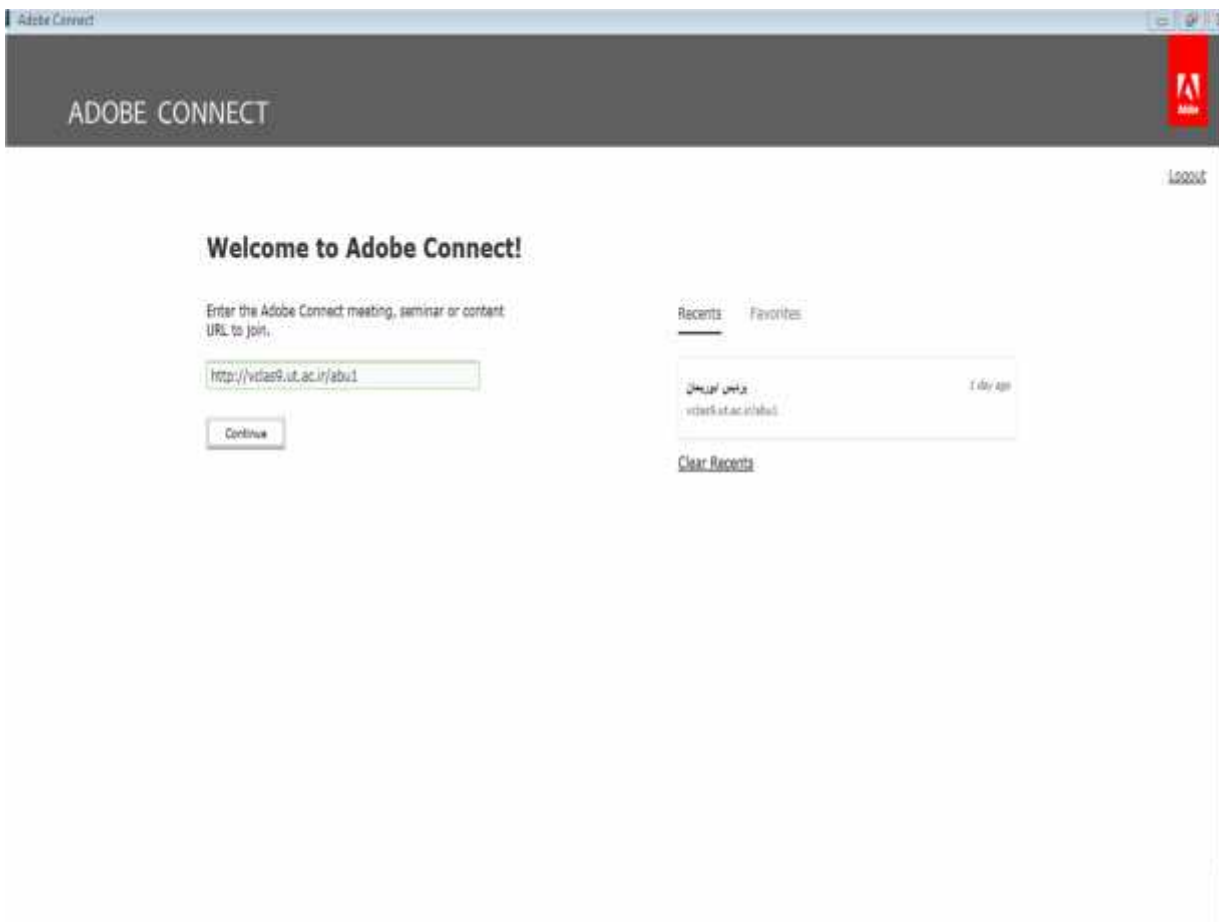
Adobe Connect

ADOBE CONNECT

Adobe

Logout

Welcome to Adobe Connect!

Enter the Adobe Connect meeting, seminar or content URL to join.

http://vclas9.ut.ac.ir/abu1

Continue

Recents Favorites

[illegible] 1 day ago
vclas9.ut.ac.ir/abu1

Clear Recents